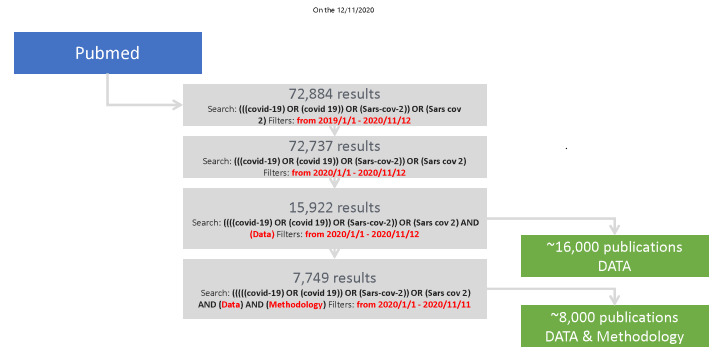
On the 12/11/2020

Pubmed

72,884 results
Search: (((covid-19) OR (covid 19)) OR (Sars-cov-2)) OR (Sars cov 2) Filters: from 2019/1/1 - 2020/11/12

72,737 results
Search: (((covid-19) OR (covid 19)) OR (Sars-cov-2)) OR (Sars cov 2) Filters: from 2020/1/1 - 2020/11/12

15,922 results
Search: ((((covid-19) OR (covid 19)) OR (Sars-cov-2)) OR (Sars cov 2) AND (Data) Filters: from 2020/1/1 - 2020/11/12

~16,000 publications
DATA

7,749 results
Search: (((((covid-19) OR (covid 19)) OR (Sars-cov-2)) OR (Sars cov 2) AND (Data) AND (Methodology) Filters: from 2020/1/1 - 2020/11/11

~8,000 publications
DATA & Methodology